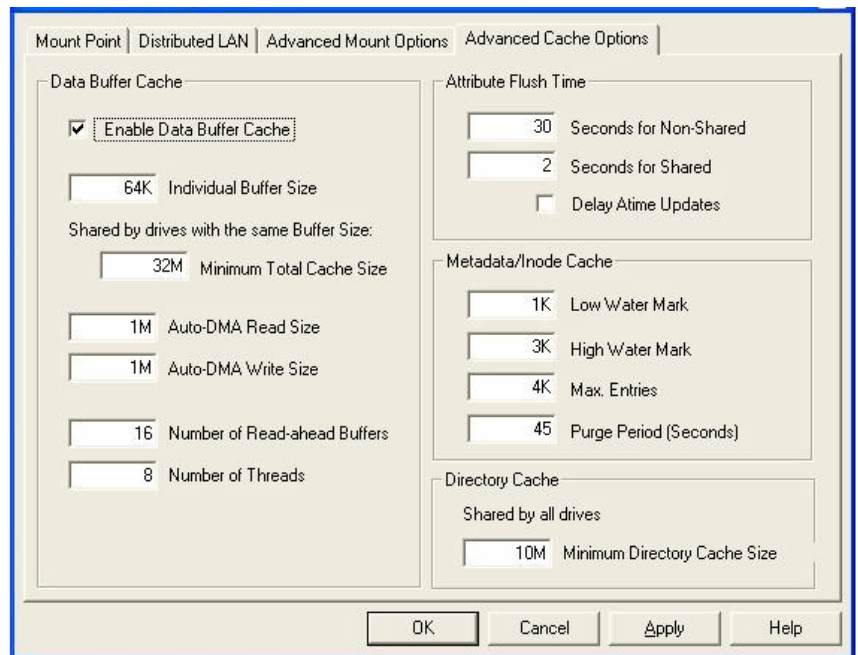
Mount Point | Distributed LAN | Advanced Mount Options | Advanced Cache Options

Data Buffer Cache

Enable Data Buffer Cache

64K Individual Buffer Size

Shared by drives with the same Buffer Size:

32M Minimum Total Cache Size

1M Auto-DMA Read Size

1M Auto-DMA Write Size

16 Number of Read-ahead Buffers

8 Number of Threads

Attribute Flush Time

30 Seconds for Non-Shared

2 Seconds for Shared

Delay Atime Updates

Metadata/Inode Cache

1K Low Water Mark

3K High Water Mark

4K Max. Entries

45 Purge Period (Seconds)

Directory Cache

Shared by all drives

10M Minimum Directory Cache Size

OK Cancel Apply Help